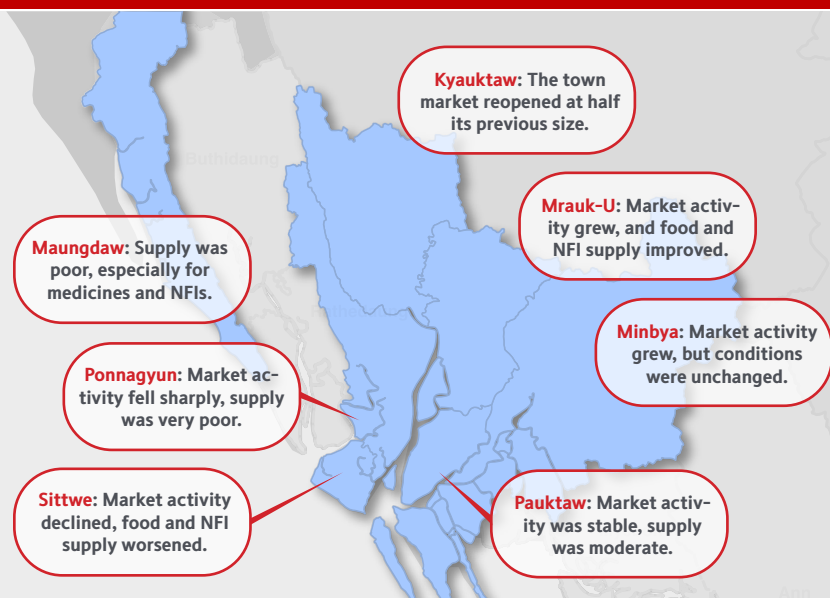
Kyauktaw: The town market reopened at half its previous size.

Mrauk-U: Market activity grew, and food and NFI supply improved.

Maungdaw: Supply was poor, especially for medicines and NFIs.

Minbya: Market activity grew, but conditions were unchanged.

Ponnagyun: Market activity fell sharply, supply was very poor.

Sittwe: Market activity declined, food and NFI supply worsened.

Pauktaw: Market activity was stable, supply was moderate.

Buthidaung